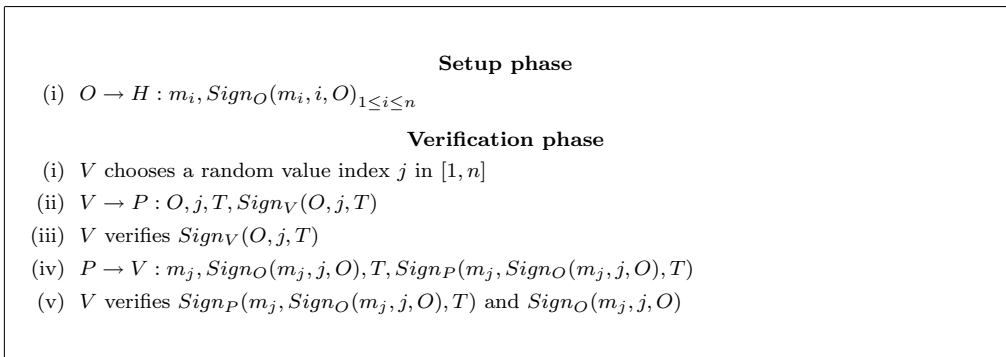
**Setup phase**

(i) $O \rightarrow H : m_i, Sign_O(m_i, i, O)_{1 \leq i \leq n}$

**Verification phase**

(i) $V$ chooses a random value index $j$ in $[1, n]$

(ii) $V \rightarrow P : O, j, T, Sign_V(O, j, T)$

(iii) $V$ verifies $Sign_V(O, j, T)$

(iv) $P \rightarrow V : m_j, Sign_O(m_j, j, O), T, Sign_P(m_j, Sign_O(m_j, j, O), T)$

(v) $V$ verifies $Sign_P(m_j, Sign_O(m_j, j, O), T)$ and $Sign_O(m_j, j, O)$